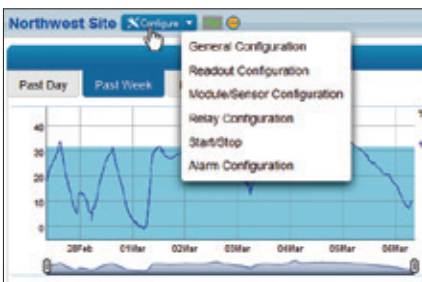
Northwest Site Configure

General Configuration
Readout Configuration
Module/Sensor Configuration
Relay Configuration
Start/Stop
Alarm Configuration

Past Day
Past Week

40
30
20
10
0

28Feb
01Mar
02Mar
03Mar
04Mar
05Mar
06Mar